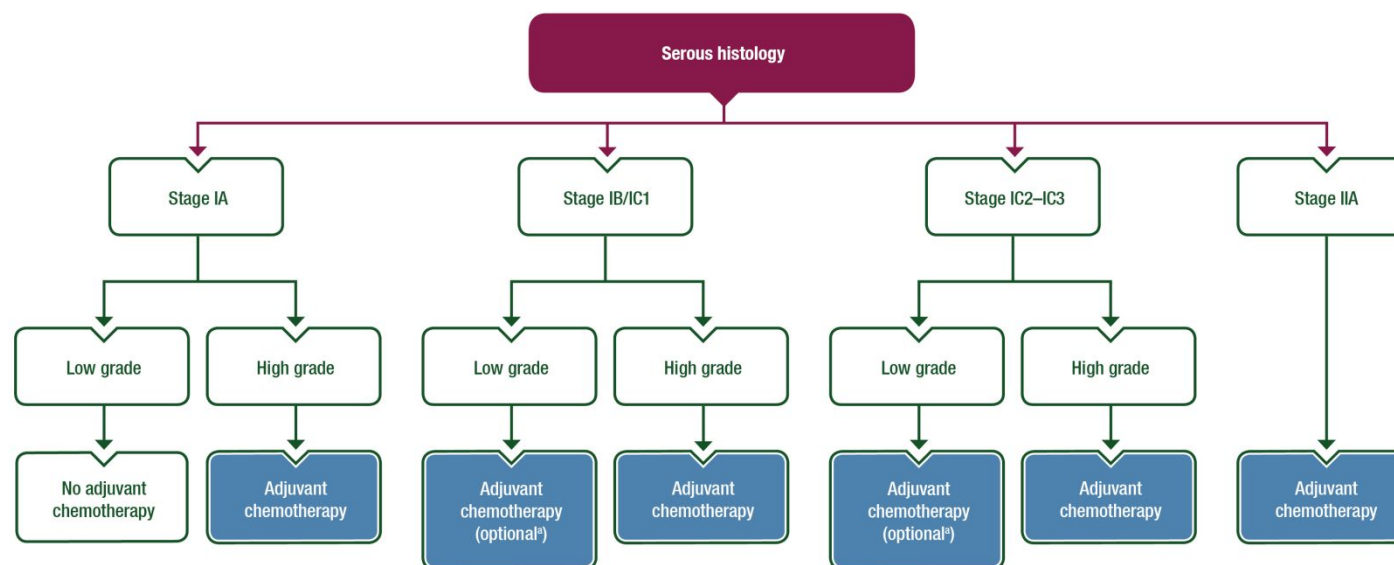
Serous histology

Stage IA

Low grade

No adjuvant chemotherapy

High grade

Adjuvant chemotherapy

Stage IB/IC1

Low grade

Adjuvant chemotherapy (optional$^{a}$)

High grade

Adjuvant chemotherapy

Stage IC2–IC3

Low grade

Adjuvant chemotherapy (optional$^{a}$)

High grade

Adjuvant chemotherapy

Stage IIA

Adjuvant chemotherapy